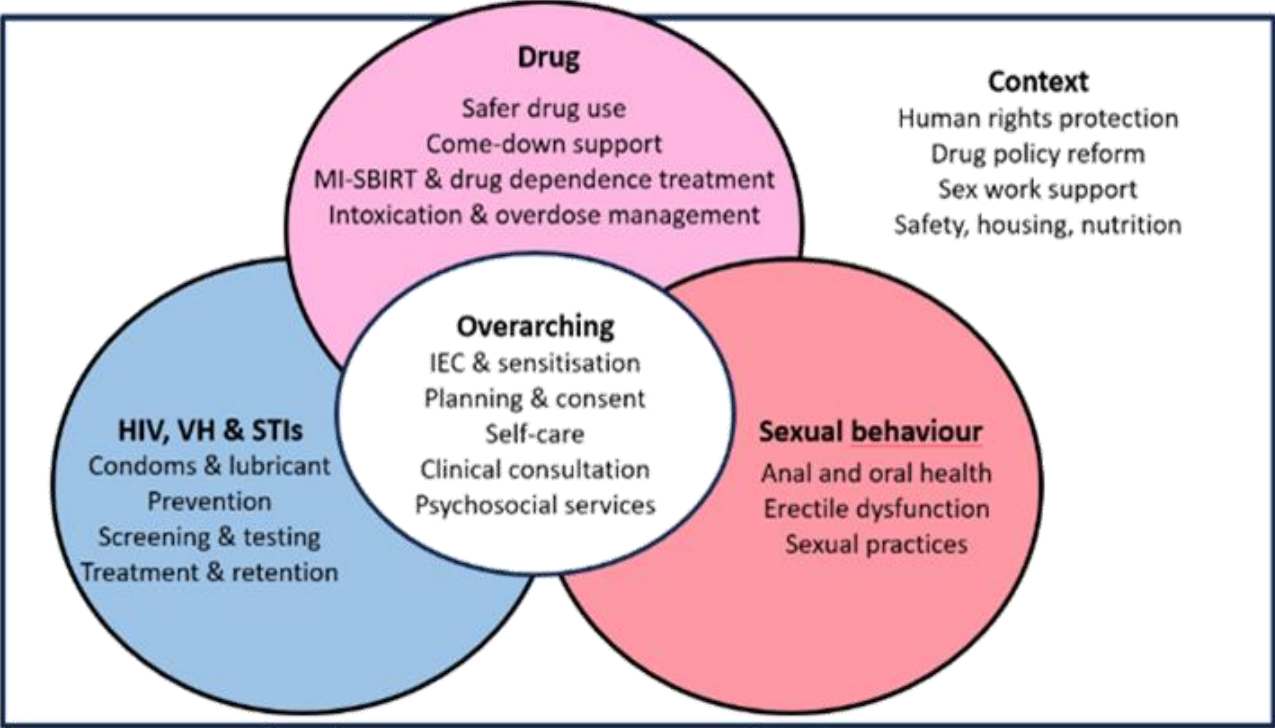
Drug
Safer drug use
Come-down support
MI-SBIRT & drug dependence treatment
Intoxication & overdose management

Context
Human rights protection
Drug policy reform
Sex work support
Safety, housing, nutrition

Overarching
IEC & sensitisation
Planning & consent
Self-care
Clinical consultation
Psychosocial services

HIV, VH & STIs
Condoms & lubricant
Prevention
Screening & testing
Treatment & retention

Sexual behaviour
Anal and oral health
Erectile dysfunction
Sexual practices